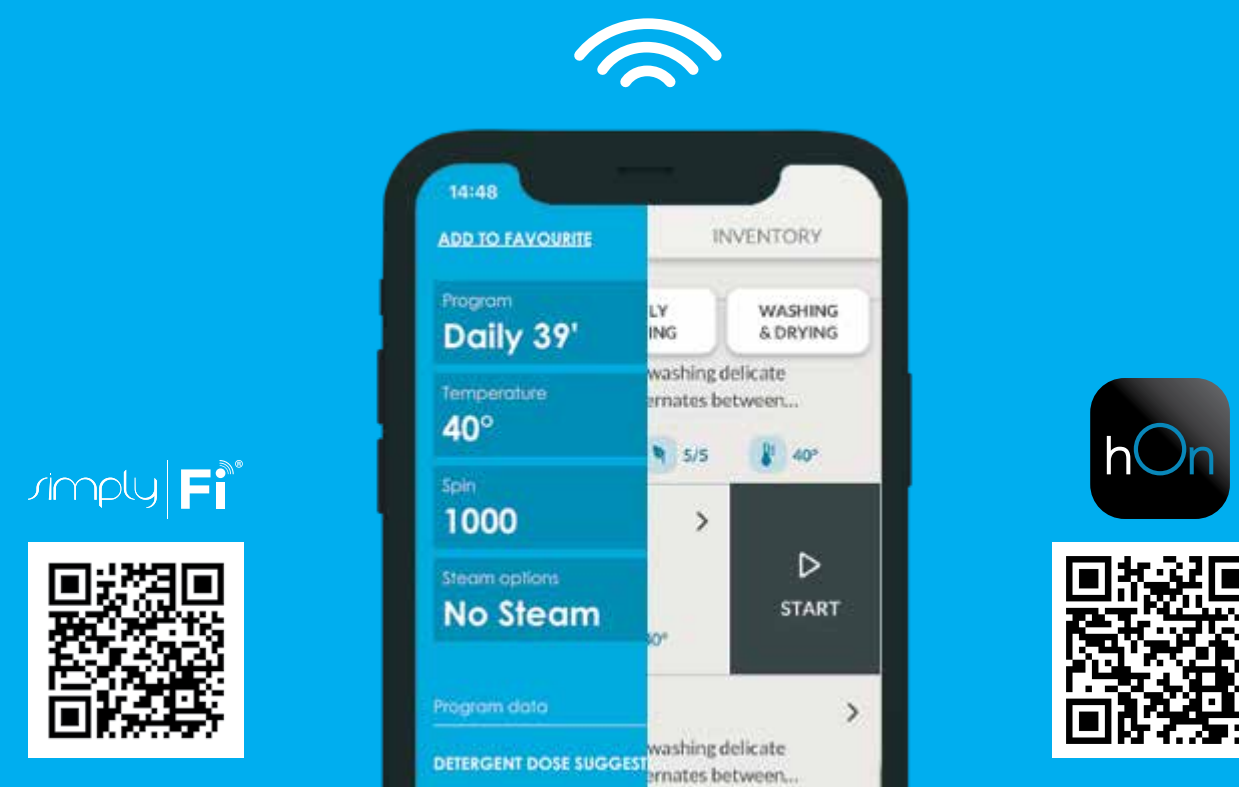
14:48

ADD TO FAVOURITE

INVENTORY

Program
Daily 39'

LY
ING

WASHING
& DRYING

washing delicate
ernates between...

Temperature
40°

5/5

40°

Spin
1000

Steam options
No Steam

START

0°

Program data

DETERGENT DOSE SUGGEST

washing delicate
ernates between...

simply Fi

hOn